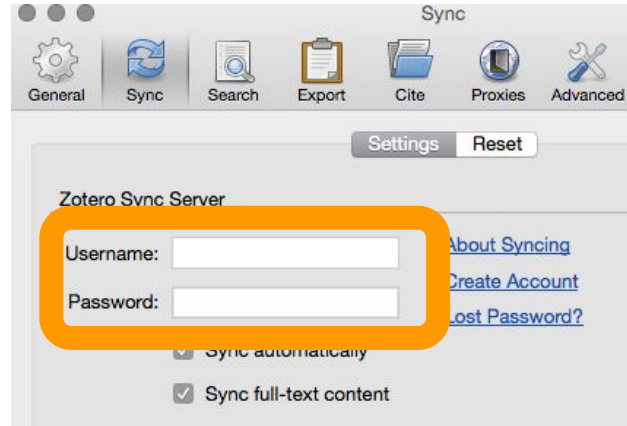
Sync

General Sync Search Export Cite Proxies Advanced

Settings Reset

Zotero Sync Server

Username:

Password:

About Syncing

Create Account

Lost Password?

Sync automatically

Sync full-text content